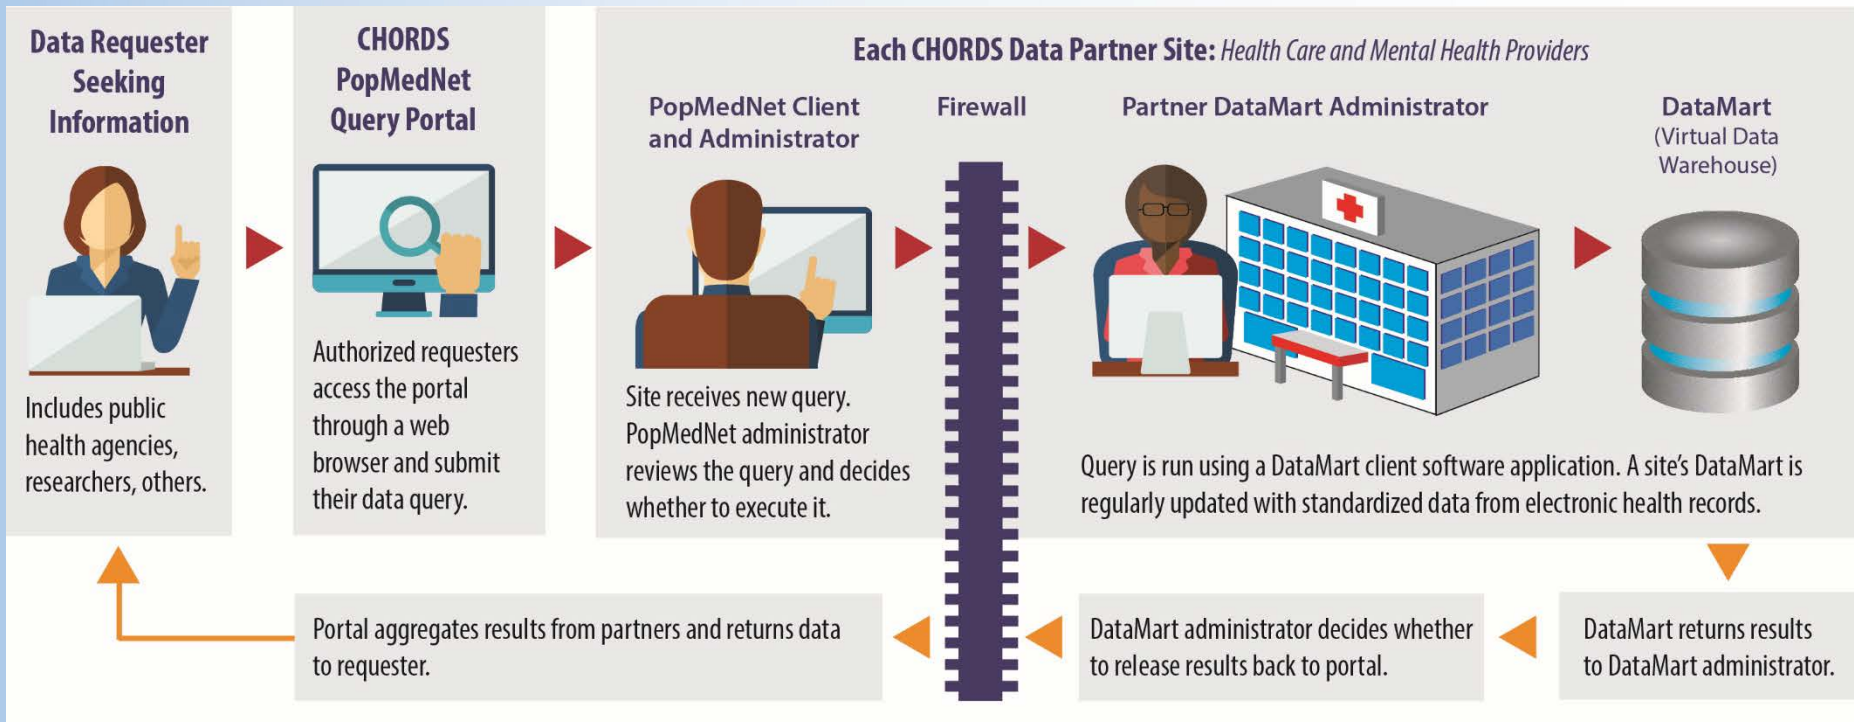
Data Requester Seeking Information

Includes public health agencies, researchers, others.

CHORDS PopMedNet Query Portal

Authorized requesters access the portal through a web browser and submit their data query.

Each CHORDS Data Partner Site: Health Care and Mental Health Providers

PopMedNet Client and Administrator

Site receives new query. PopMedNet administrator reviews the query and decides whether to execute it.

Firewall

Partner DataMart Administrator

DataMart (Virtual Data Warehouse)

Query is run using a DataMart client software application. A site's DataMart is regularly updated with standardized data from electronic health records.

DataMart returns results to DataMart administrator.

DataMart administrator decides whether to release results back to portal.

Portal aggregates results from partners and returns data to requester.